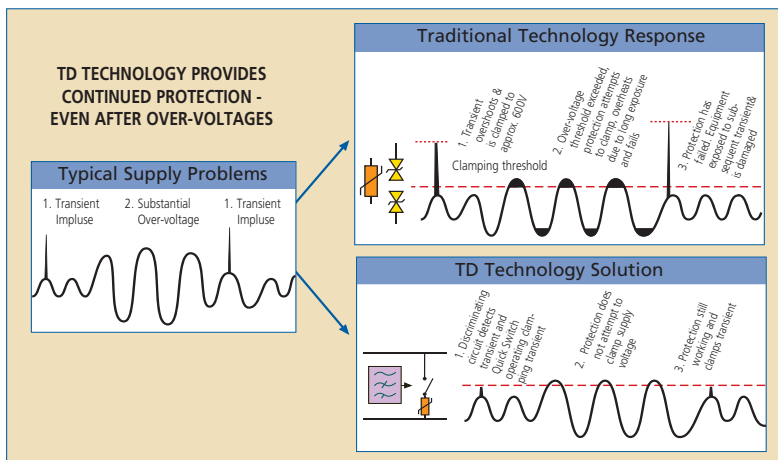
TD TECHNOLOGY PROVIDES CONTINUED PROTECTION - EVEN AFTER OVER-VOLTAGES

Typical Supply Problems

1. Transient Impluse

2. Substantial Over-voltage

1. Transient Impluse

Traditional Technology Response

1. Transient overshoots & is clamped to approx 600V

Clamping threshold

2. Over-voltage threshold exceeded, protection attempts to clamp, overheats due to long exposure and fails

3. Protection has failed. Equipment exposed to subsequent transient& is damaged

TD Technology Solution

1. Discriminating circuit detects transient and Quick Switch operating clamping transient

2. Protection does not attempt to clamp supply voltage

3. Protection still working and clamps transient